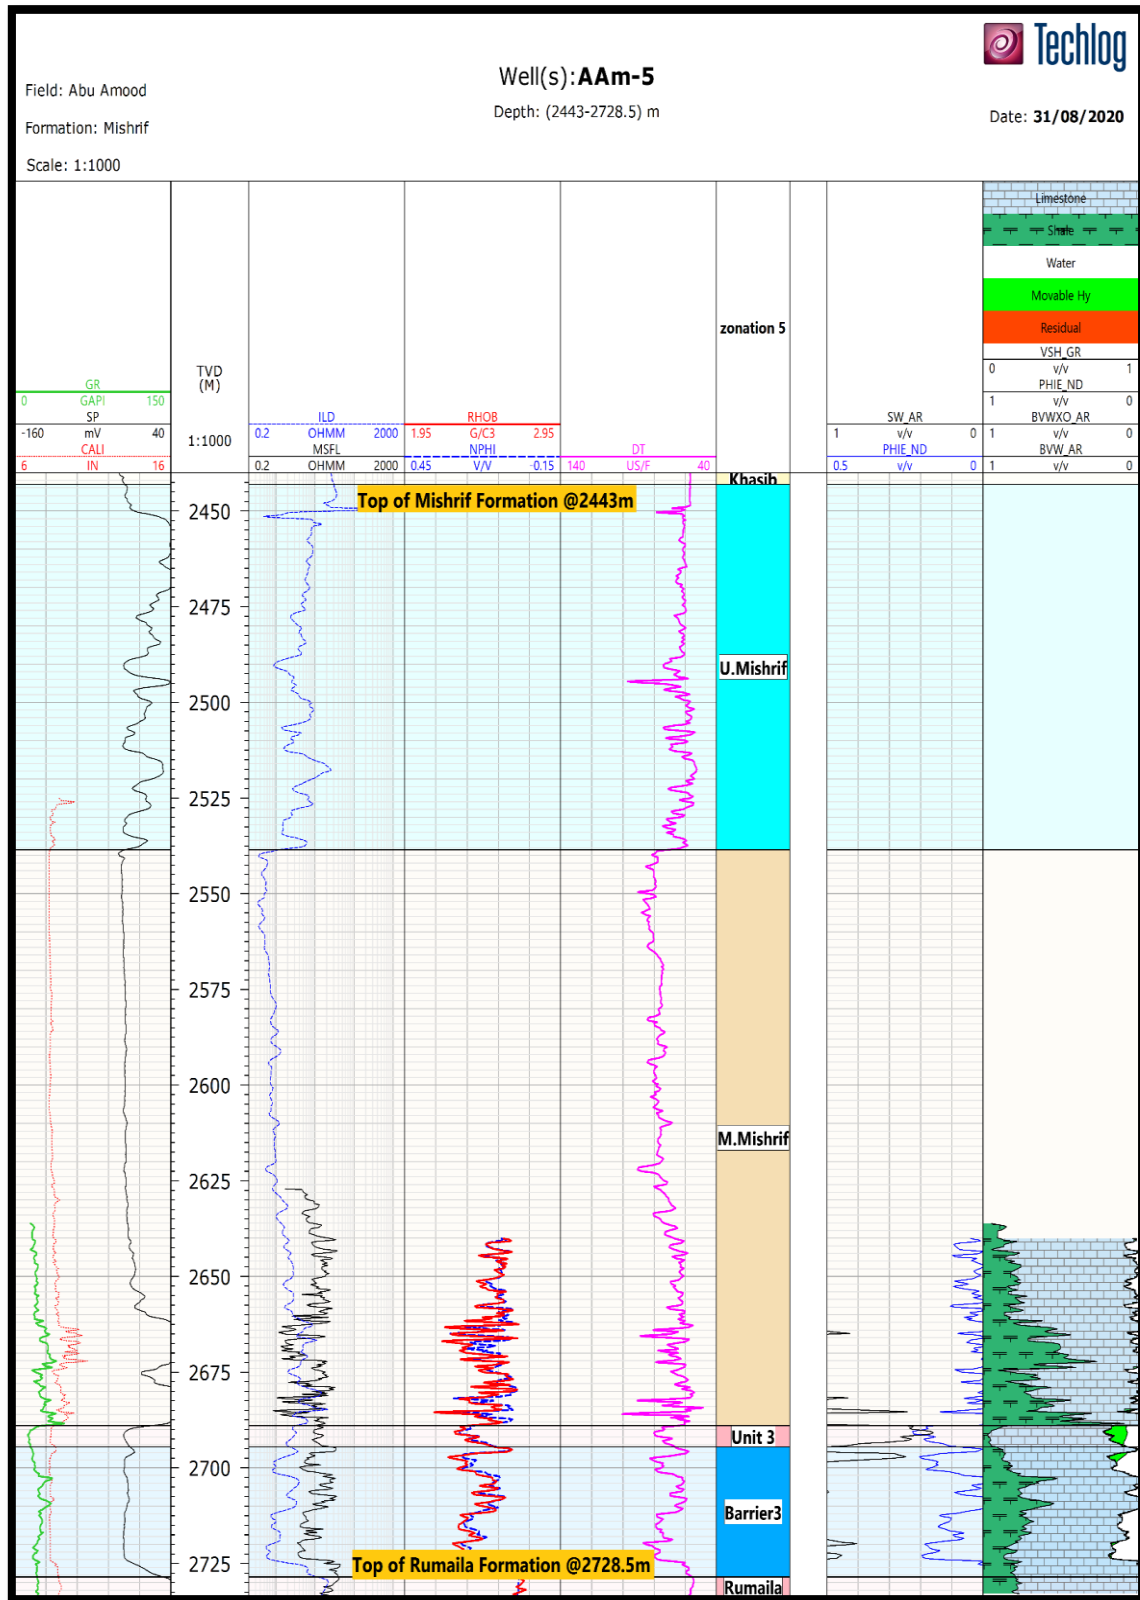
Techlog

Field: Abu Amood

Well(s):AAm-5

Depth: (2443-2728.5) m

Formation: Mishrif

Date: 31/08/2020

Scale: 1:1000

| GR | TVD (M) | ILD | RHOB | DT | zonation 5 | | SW_AR | |
|---|---|---|---|---|---|---|---|---|
| 0 GAPI 150 | | 0.2 OHMM 2000 | 1.95 G/C3 2.95 | | | | 1 v/v 0 | |
| SP | | MSFL | NPHI | | | | PHIE_ND | |
| -160 mV 40 | 1:1000 | 0.2 OHMM 2000 | 0.45 V/V -0.15 | 140 US/F 40 | | | 0.5 v/v 0 | |
| CALI 6 IN 16 | | | | | | | | |

Limestone
Shale
Water
Movable Hy
Residual
VSH_GR
0 v/v 1
PHIE_ND
1 v/v 0
BVWXO_AR
1 v/v 0
BVW_AR
1 v/v 0

Khasib

Top of Mishrif Formation @2443m

2450
2475
2500
2525
2550
2575
2600
2625
2650
2675
2700
2725

U.Mishrif

M.Mishrif

Unit 3

Barrier3

Top of Rumaila Formation @2728.5m

Rumaila